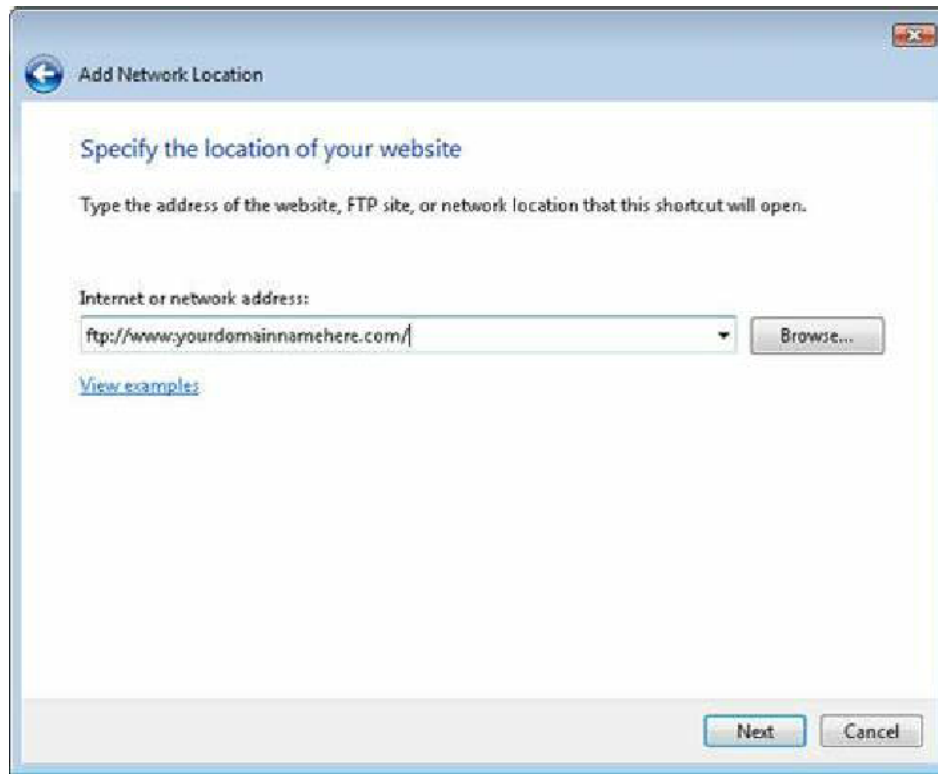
Add Network Location

Specify the location of your website

Type the address of the website, FTP site, or network location that this shortcut will open.

Internet or network address:

ftp://www.yourdomainnamehere.com/

Browse...

View examples

Next

Cancel